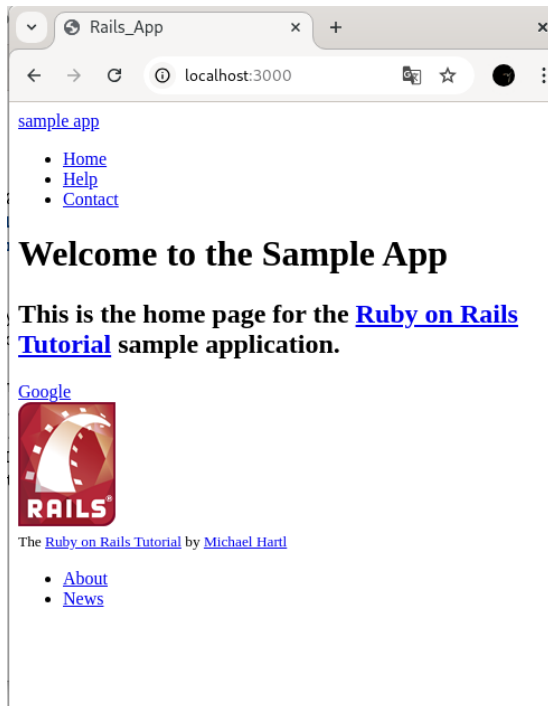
Rails_App
×
+
localhost:3000

sample app

- Home
- Help
- Contact

# Welcome to the Sample App

## This is the home page for the Ruby on Rails Tutorial sample application.

Google

RAILS®

The Ruby on Rails Tutorial by Michael Hartl

- About
- News